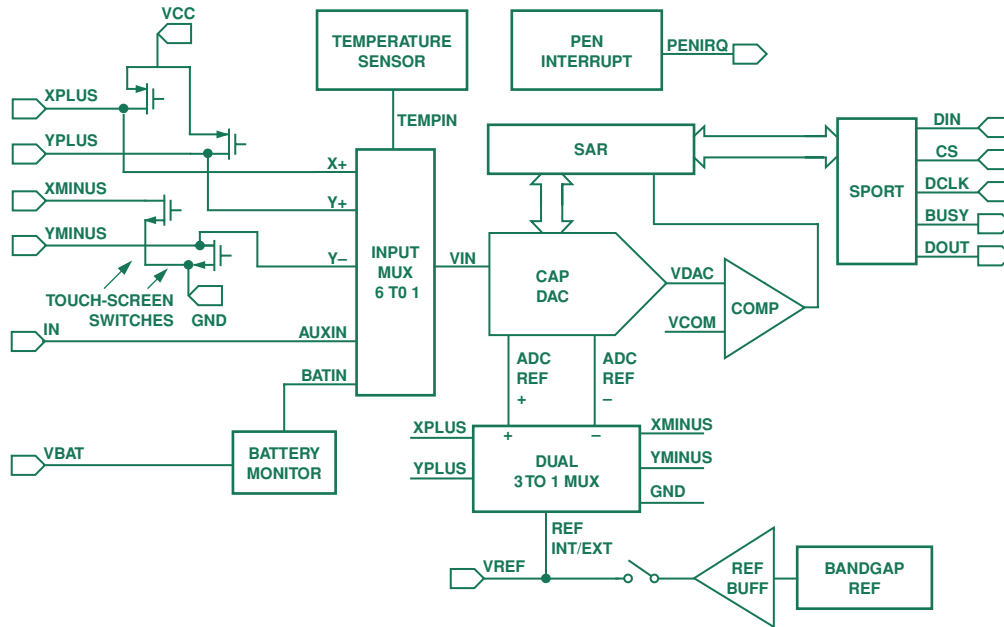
VCC

XPLUS

YPLUS

XMINUS

YMINUS

TOUCH-SCREEN SWITCHES

GND

IN

VBAT

TEMPERATURE SENSOR

TEMPIN

PEN INTERRUPT

PENIRQ

X+

Y+

Y–

INPUT MUX 6 T0 1

AUXIN

BATIN

BATTERY MONITOR

VIN

SAR

CAP DAC

VDAC

COMP

VCOM

ADC REF +

ADC REF –

SPORT

DIN

CS

DCLK

BUSY

DOUT

XPLUS

YPLUS

+

–

DUAL 3 TO 1 MUX

XMINUS

YMINUS

GND

REF INT/EXT

VREF

REF BUFF

BANDGAP REF